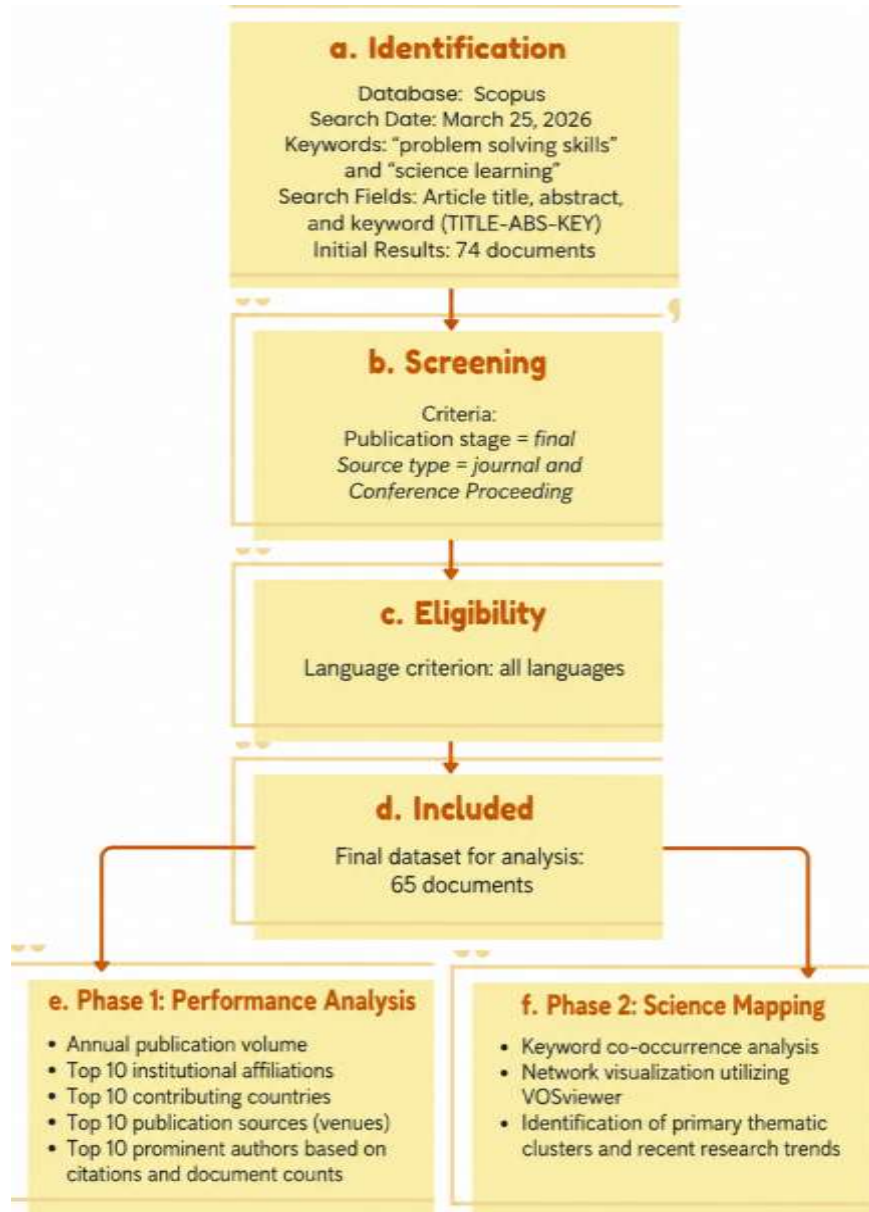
a. Identification

Database: Scopus
Search Date: March 25, 2026
Keywords: "problem solving skills" and "science learning"
Search Fields: Article title, abstract, and keyword (TITLE-ABS-KEY)
Initial Results: 74 documents

b. Screening

Criteria:
Publication stage = *final*
*Source type = journal and Conference Proceeding*

c. Eligibility

Language criterion: all languages

d. Included

Final dataset for analysis: 65 documents

e. Phase 1: Performance Analysis

- Annual publication volume
- Top 10 institutional affiliations
- Top 10 contributing countries
- Top 10 publication sources (venues)
- Top 10 prominent authors based on citations and document counts

f. Phase 2: Science Mapping

- Keyword co-occurrence analysis
- Network visualization utilizing VOSviewer
- Identification of primary thematic clusters and recent research trends